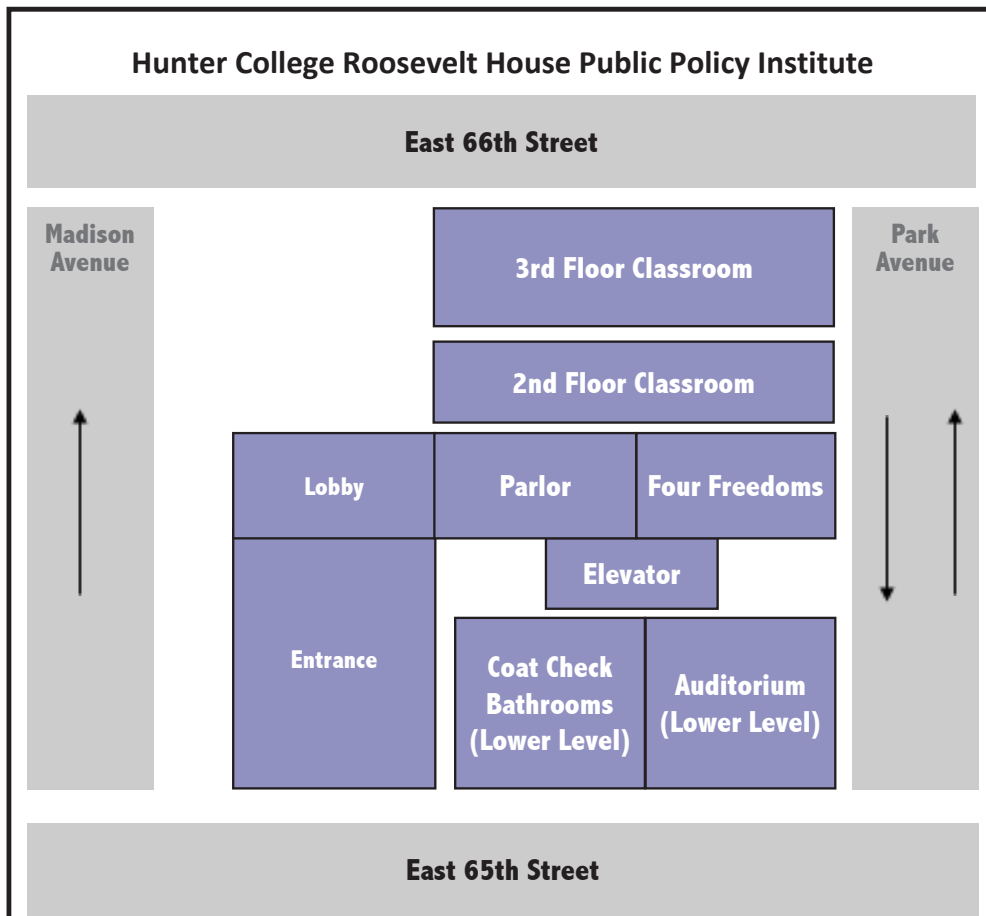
Hunter College Roosevelt House Public Policy Institute

East 66th Street

Madison Avenue

Park Avenue

3rd Floor Classroom

2nd Floor Classroom

Lobby

Parlor

Four Freedoms

Elevator

Entrance

Coat Check Bathrooms (Lower Level)

Auditorium (Lower Level)

East 65th Street